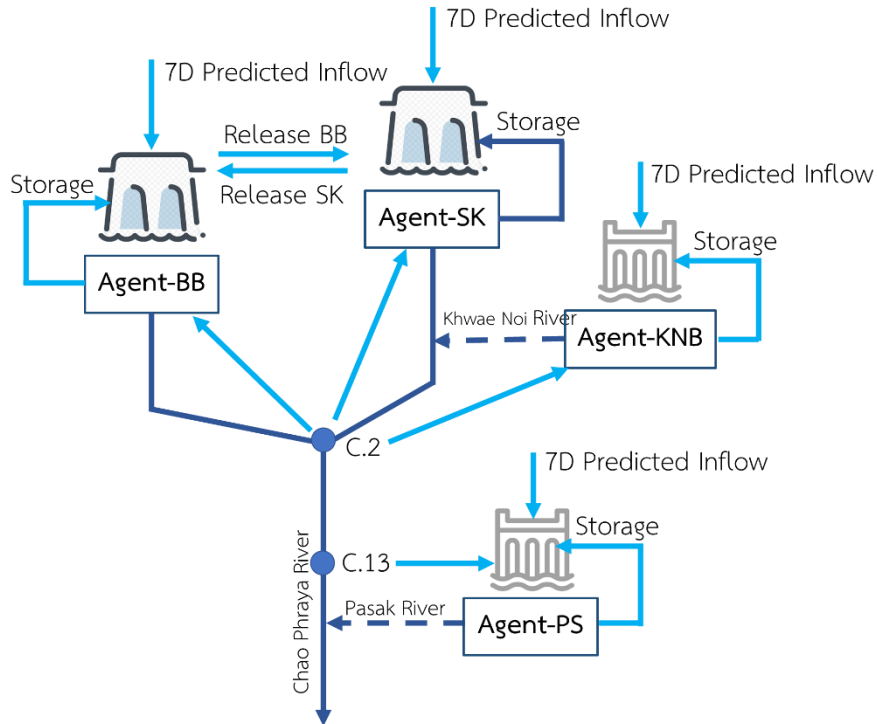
7D Predicted Inflow

7D Predicted Inflow

Release BB

Release SK

Storage

Storage

Agent-SK

Agent-BB

7D Predicted Inflow

Storage

Khwae Noi River

Agent-KNB

C.2

7D Predicted Inflow

Storage

C.13

Pasak River

Agent-PS

Chao Phraya River